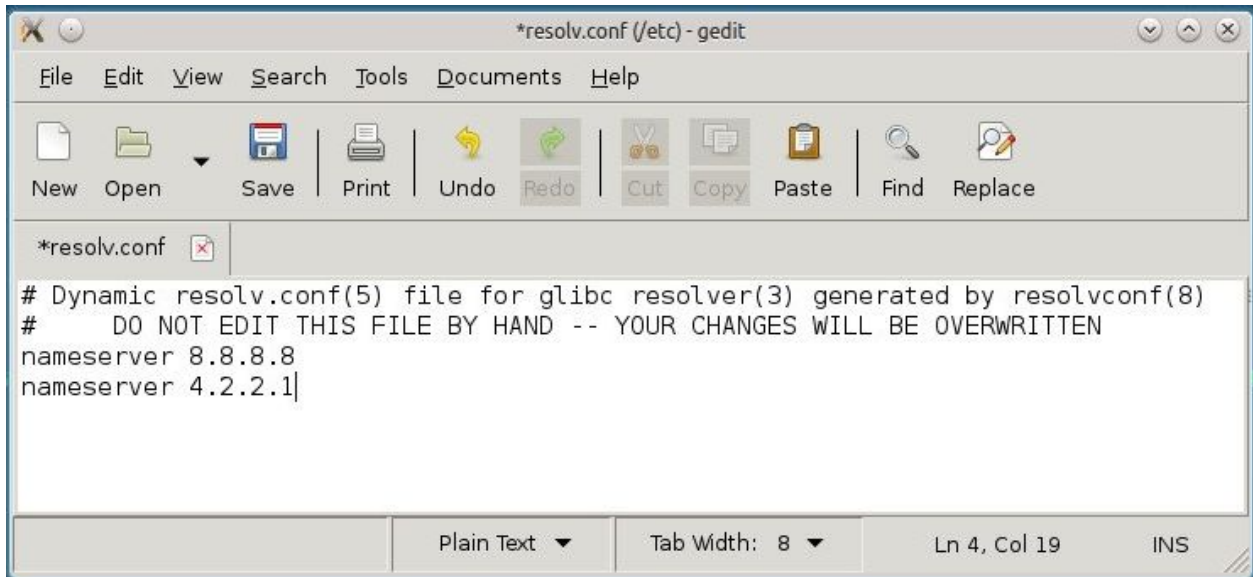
*resolv.conf (/etc) - gedit

File Edit View Search Tools Documents Help

New Open Save Print Undo Redo Cut Copy Paste Find Replace

*resolv.conf

# Dynamic resolv.conf(5) file for glibc resolver(3) generated by resolvconf(8)
#     DO NOT EDIT THIS FILE BY HAND -- YOUR CHANGES WILL BE OVERWRITTEN
nameserver 8.8.8.8
nameserver 4.2.2.1

Plain Text Tab Width: 8 Ln 4, Col 19 INS